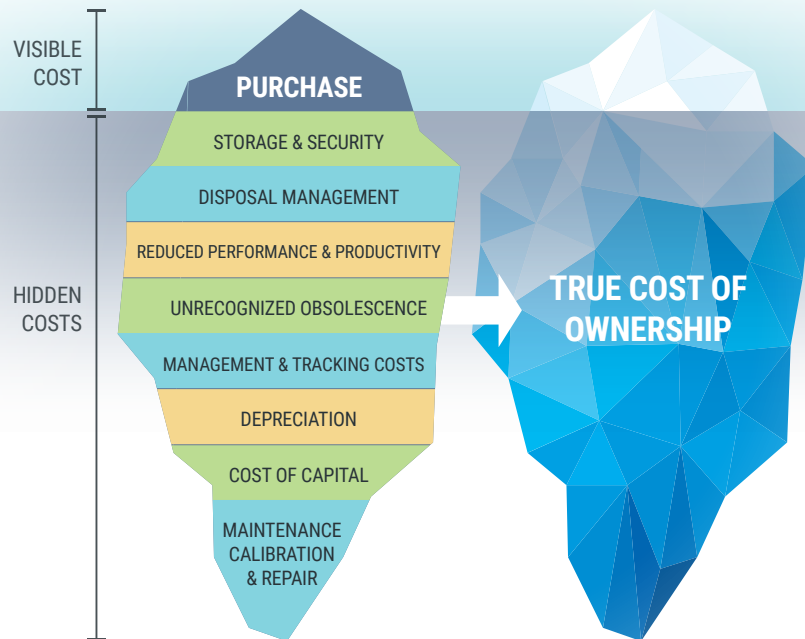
VISIBLE COST

PURCHASE

HIDDEN COSTS

STORAGE & SECURITY

DISPOSAL MANAGEMENT

REDUCED PERFORMANCE & PRODUCTIVITY

UNRECOGNIZED OBSOLESCENCE

MANAGEMENT & TRACKING COSTS

DEPRECIATION

COST OF CAPITAL

MAINTENANCE CALIBRATION & REPAIR

TRUE COST OF OWNERSHIP